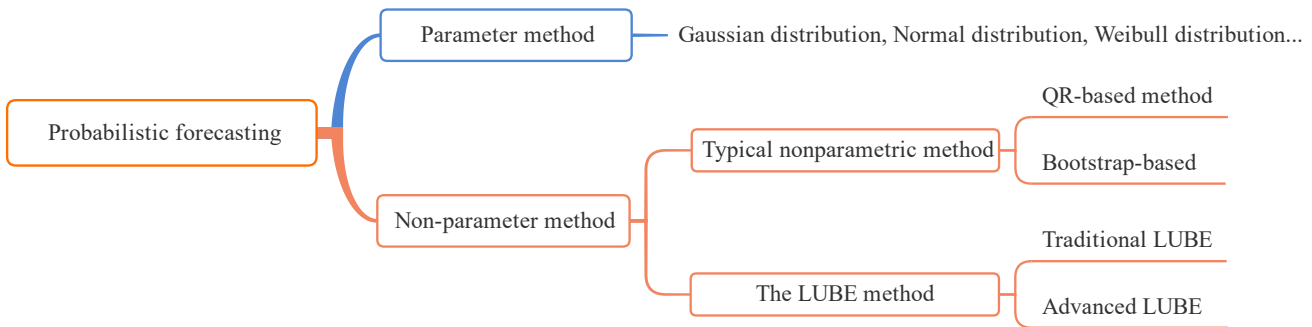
Probabilistic forecasting

Parameter method

Gaussian distribution, Normal distribution, Weibull distribution...

Non-parameter method

Typical nonparametric method

QR-based method

Bootstrap-based

The LUBE method

Traditional LUBE

Advanced LUBE